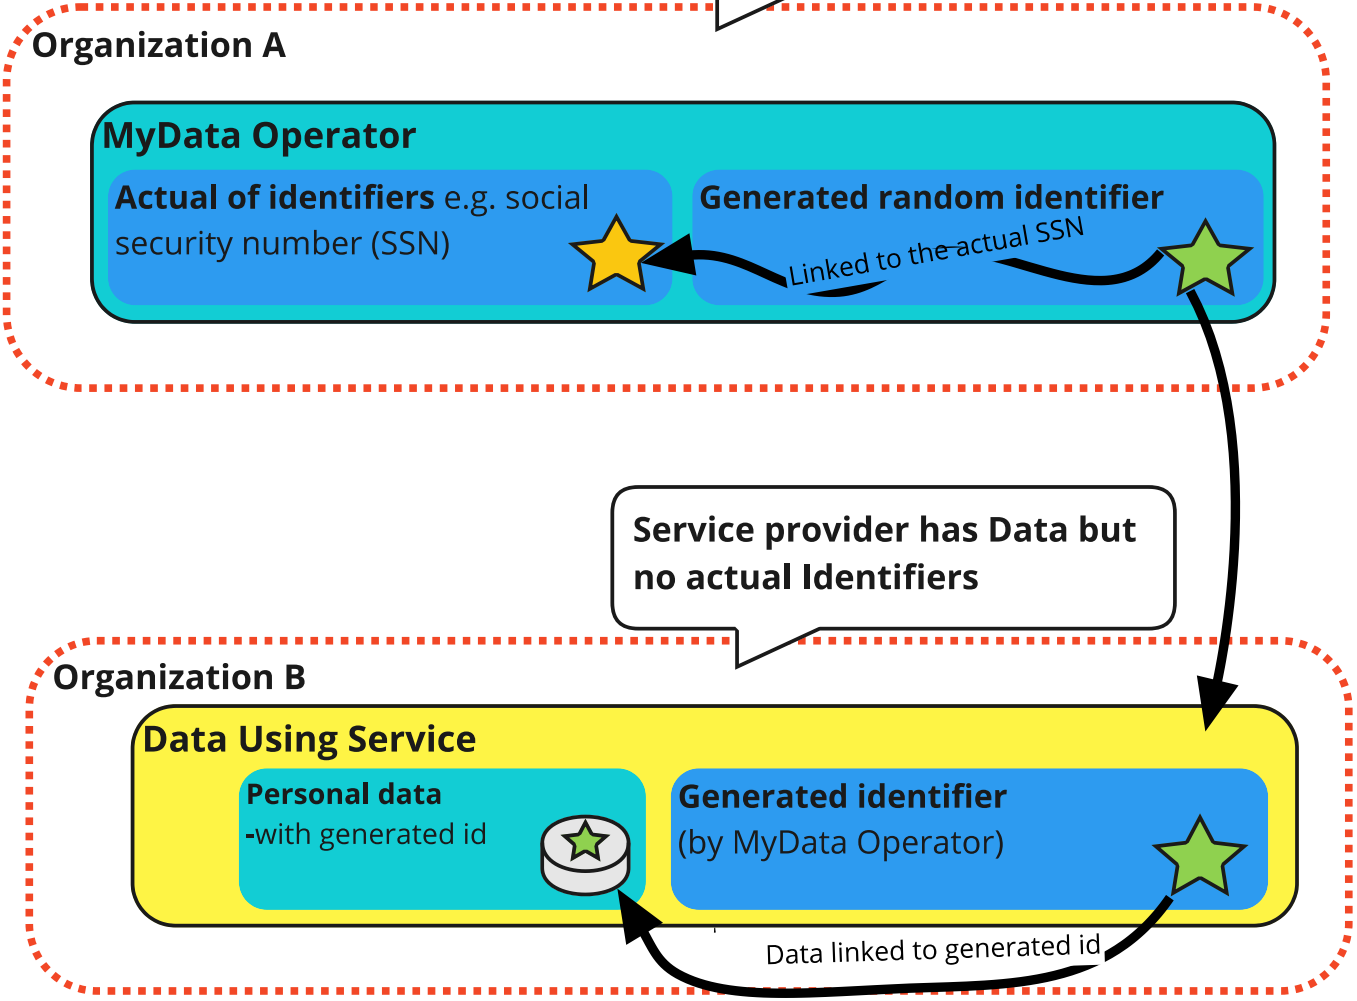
Organization A

MyData Operator

**Actual of identifiers** e.g. social security number (SSN)

Generated random identifier

Linked to the actual SSN

Service provider has Data but no actual Identifiers

Organization B

Data Using Service

Personal data
-with generated id

Generated identifier
(by MyData Operator)

Data linked to generated id